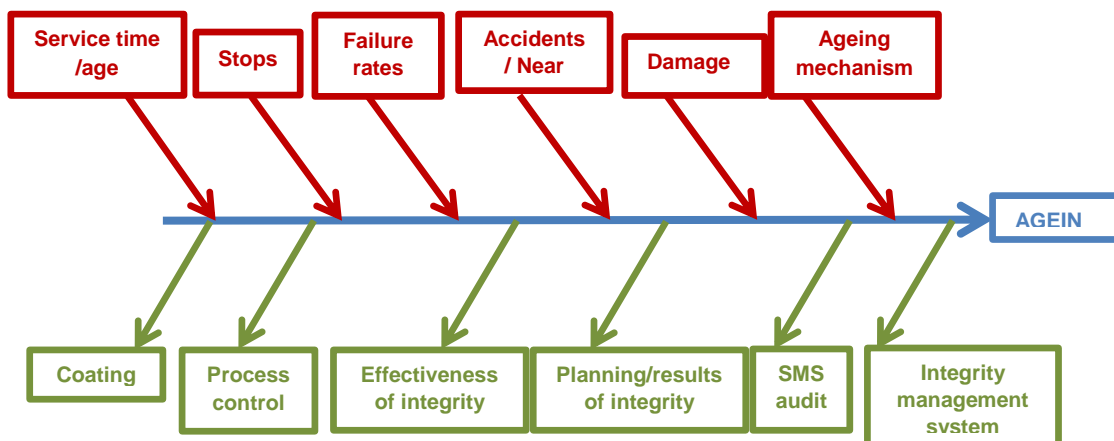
Service time /age

Stops

Failure rates

Accidents / Near

Damage

Ageing mechanism

AGEIN

Coating

Process control

Effectiveness of integrity

Planning/results of integrity

SMS audit

Integrity management system